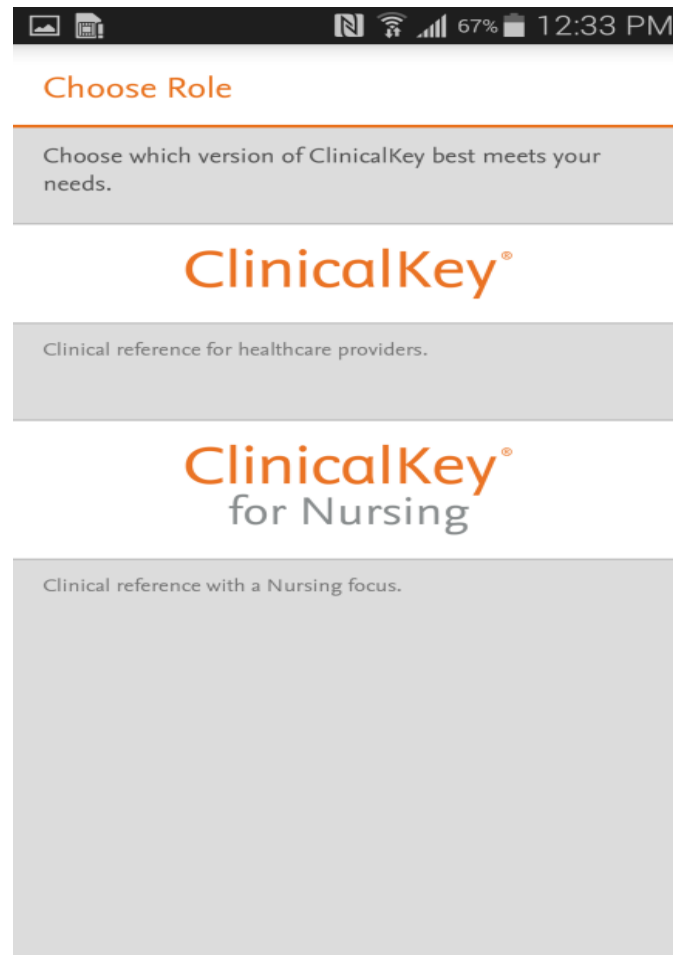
67% 12:33 PM

Choose Role

Choose which version of ClinicalKey best meets your needs.

ClinicalKey®

Clinical reference for healthcare providers.

ClinicalKey® for Nursing

Clinical reference with a Nursing focus.